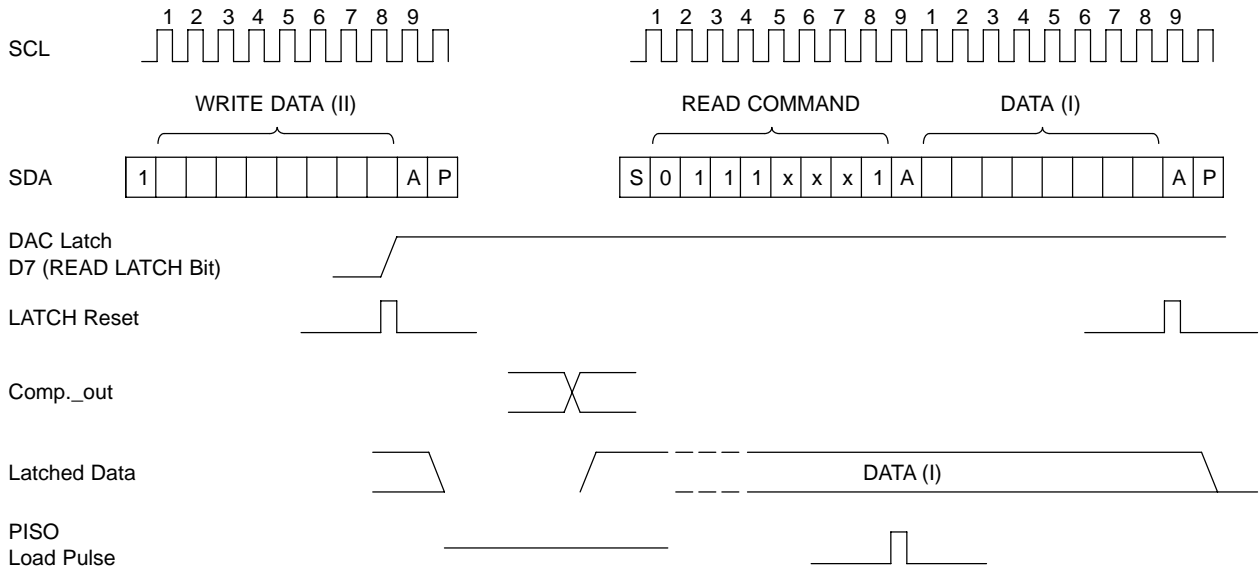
1 2 3 4 5 6 7 8 9

SCL

WRITE DATA (II)

SDA

| 1 | | | | | | | | | A | P |
|---|---|---|---|---|---|---|---|---|---|---|

1 2 3 4 5 6 7 8 9 1 2 3 4 5 6 7 8 9

READ COMMAND

DATA (I)

| S | 0 | 1 | 1 | 1 | x | x | x | 1 | A | | | | | | | | | A | P |
|---|---|---|---|---|---|---|---|---|---|---|---|---|---|---|---|---|---|---|---|

DAC Latch
D7 (READ LATCH Bit)

LATCH Reset

Comp._out

Latched Data

DATA (I)

PISO
Load Pulse